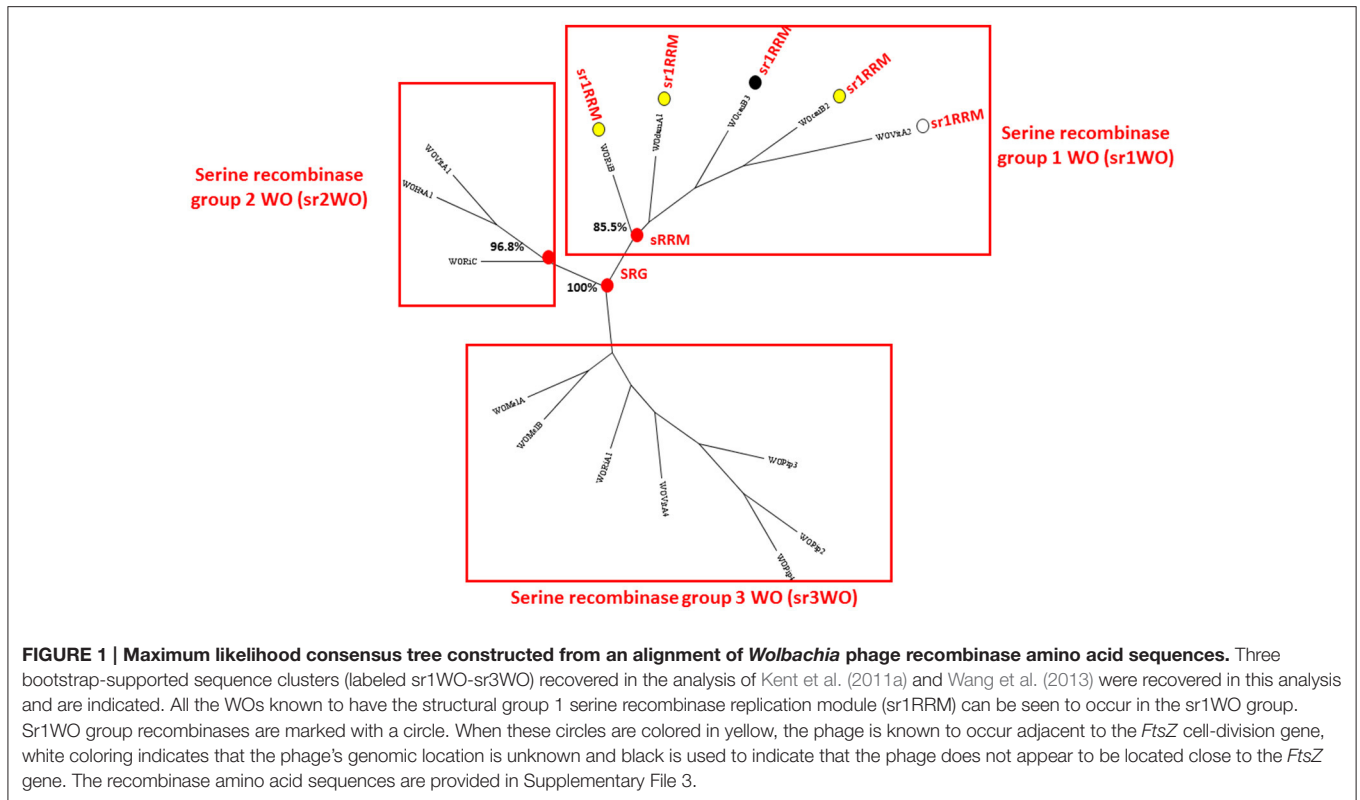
sr1RRM

sr1RRM

sr1RRM

sr1RRM

sr1RRM

WORiB

WOSuziA1

WOCauB3

WOCauB2

WOVitA2

Serine recombinase group 1 WO (sr1WO)

Serine recombinase group 2 WO (sr2WO)

WOVitA1

WOHa1

96.8%

WORiC

85.5%

sRRM

SRG

100%

WOMelA

WOMelB

WORiA1

WOVitA4

WOPip3

WOPip2

WOPip1

Serine recombinase group 3 WO (sr3WO)

**FIGURE 1 | Maximum likelihood consensus tree constructed from an alignment of *Wolbachia* phage recombinase amino acid sequences.** Three bootstrap-supported sequence clusters (labeled sr1WO-sr3WO) recovered in the analysis of Kent et al. (2011a) and Wang et al. (2013) were recovered in this analysis and are indicated. All the WOs known to have the structural group 1 serine recombinase replication module (sr1RRM) can be seen to occur in the sr1WO group. Sr1WO group recombinases are marked with a circle. When these circles are colored in yellow, the phage is known to occur adjacent to the *FtsZ* cell-division gene, white coloring indicates that the phage's genomic location is unknown and black is used to indicate that the phage does not appear to be located close to the *FtsZ* gene. The recombinase amino acid sequences are provided in Supplementary File 3.